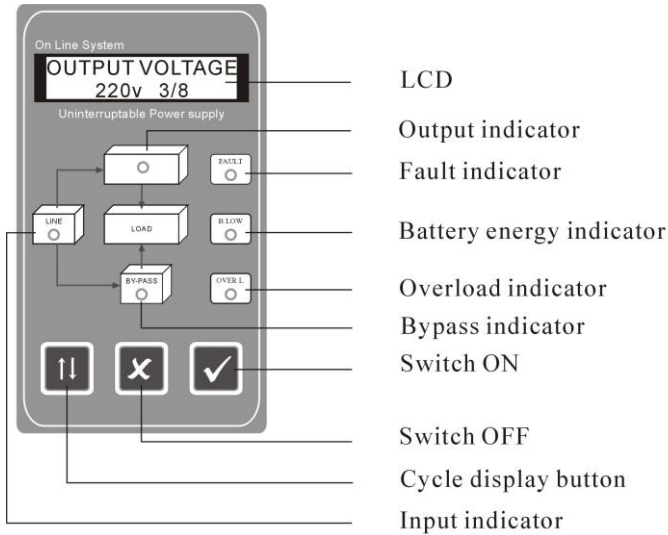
On Line System

OUTPUT VOLTAGE
220v 3/8

Uninterruptable Power supply

FAULT

LINE

LOAD

B.LOW

BY-PASS

OVER L.

LCD

Output indicator

Fault indicator

Battery energy indicator

Overload indicator

Bypass indicator

Switch ON

Switch OFF

Cycle display button

Input indicator